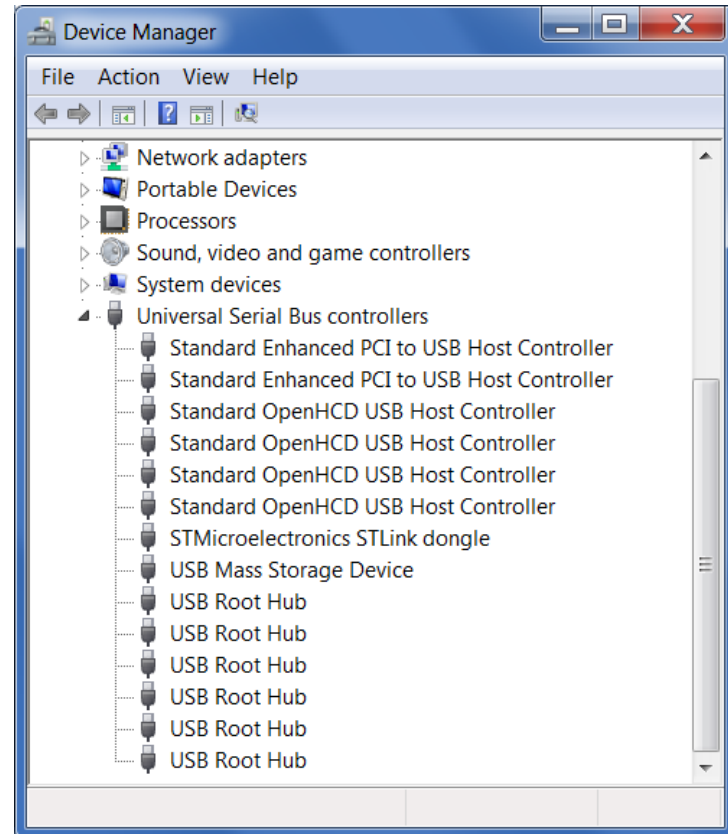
Device Manager

File Action View Help

Network adapters
Portable Devices
Processors
Sound, video and game controllers
System devices
Universal Serial Bus controllers
Standard Enhanced PCI to USB Host Controller
Standard Enhanced PCI to USB Host Controller
Standard OpenHCD USB Host Controller
Standard OpenHCD USB Host Controller
Standard OpenHCD USB Host Controller
Standard OpenHCD USB Host Controller
STMicroelectronics STLink dongle
USB Mass Storage Device
USB Root Hub
USB Root Hub
USB Root Hub
USB Root Hub
USB Root Hub
USB Root Hub